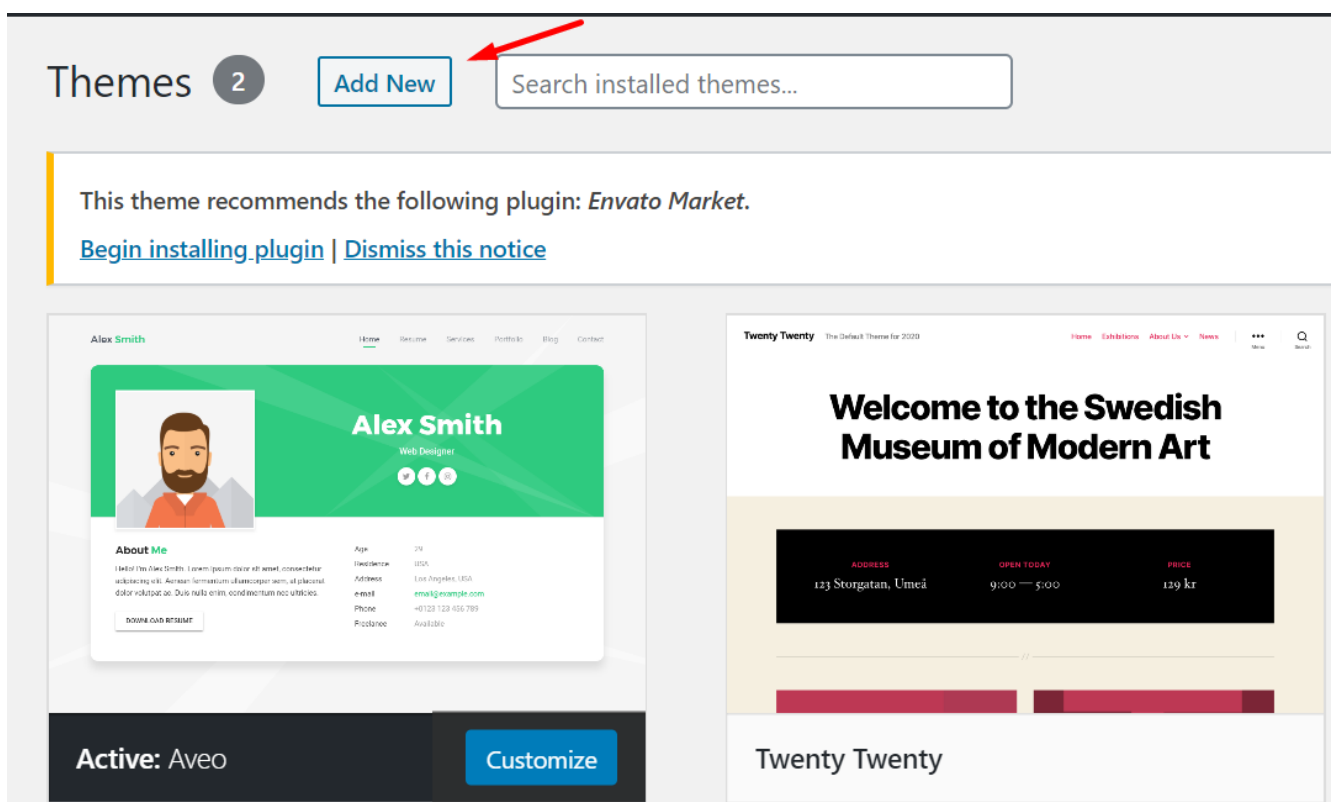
Themes 2 Add New Search installed themes...

This theme recommends the following plugin: *Envato Market*.

Begin installing plugin | Dismiss this notice

Alex Smith Home Resume Services Portfolio Blog Contact

Alex Smith
Web Designer

About Me
Hello! I'm Alex Smith. Lorem ipsum dolor sit amet, consectetur adipiscing elit. Aenean fermentum ullamcorper sem, at placerat dolor volutpat ac. Duis nulla enim, condimentum nec ultricies.

DOWNLOAD RESUME

| Age | 29 |
|---|---|
| Residence | USA |
| Address | Los Angeles, USA |
| e-mail | email@example.com |
| Phone | +0123 123 456 789 |
| Freelance | Available |

Active: Aveo Customize

Twenty Twenty The Default Theme for 2020 Home Exhibitions About Us News Menu Search

Welcome to the Swedish Museum of Modern Art

| ADDRESS | OPEN TODAY | PRICE |
|---|---|---|
| 123 Storgatan, Umeå | 9:00 — 5:00 | 129 kr |

Twenty Twenty